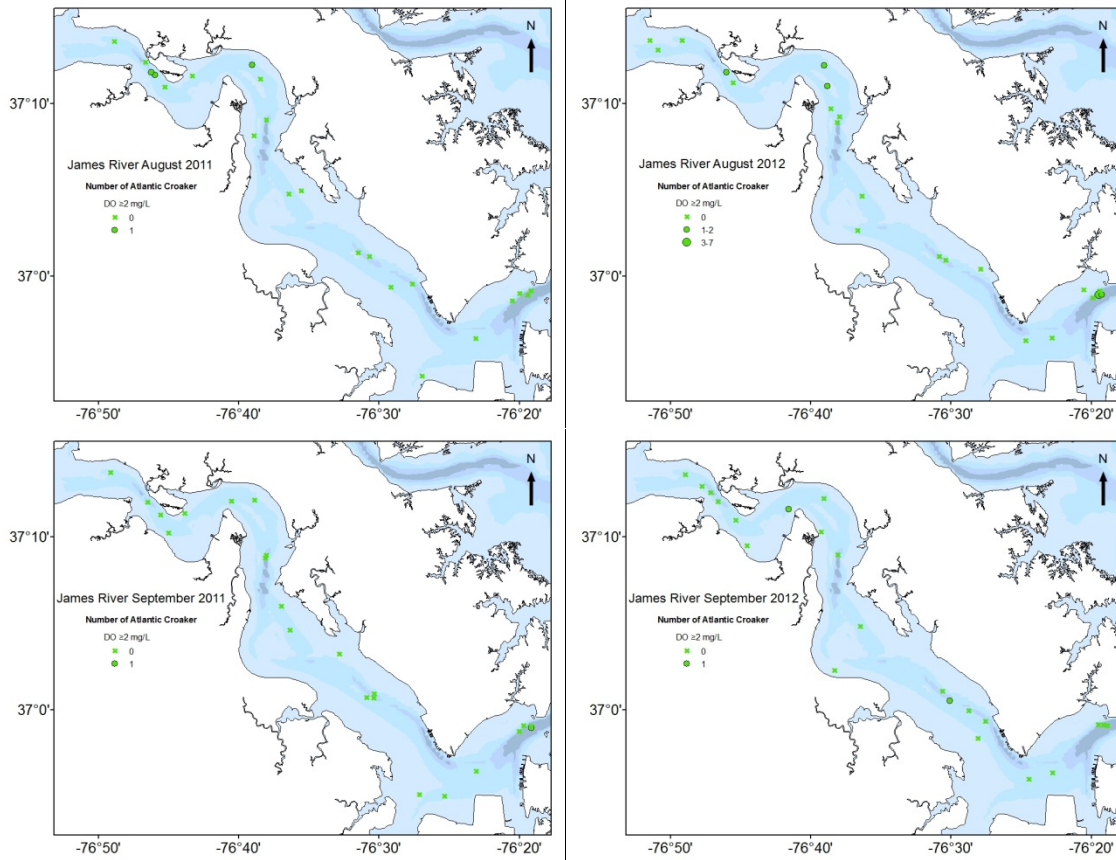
N

37°10'

James River August 2011

Number of Atlantic Croaker

DO ≥2 mg/L

0

1

37°0'

-76°50' -76°40' -76°30' -76°20'

N

37°10'

James River August 2012

Number of Atlantic Croaker

DO ≥2 mg/L

0

1-2

3-7

37°0'

-76°50' -76°40' -76°30' -76°20'

N

37°10'

James River September 2011

Number of Atlantic Croaker

DO ≥2 mg/L

0

1

37°0'

-76°50' -76°40' -76°30' -76°20'

N

37°10'

James River September 2012

Number of Atlantic Croaker

DO ≥2 mg/L

0

1

37°0'

-76°50' -76°40' -76°30' -76°20'